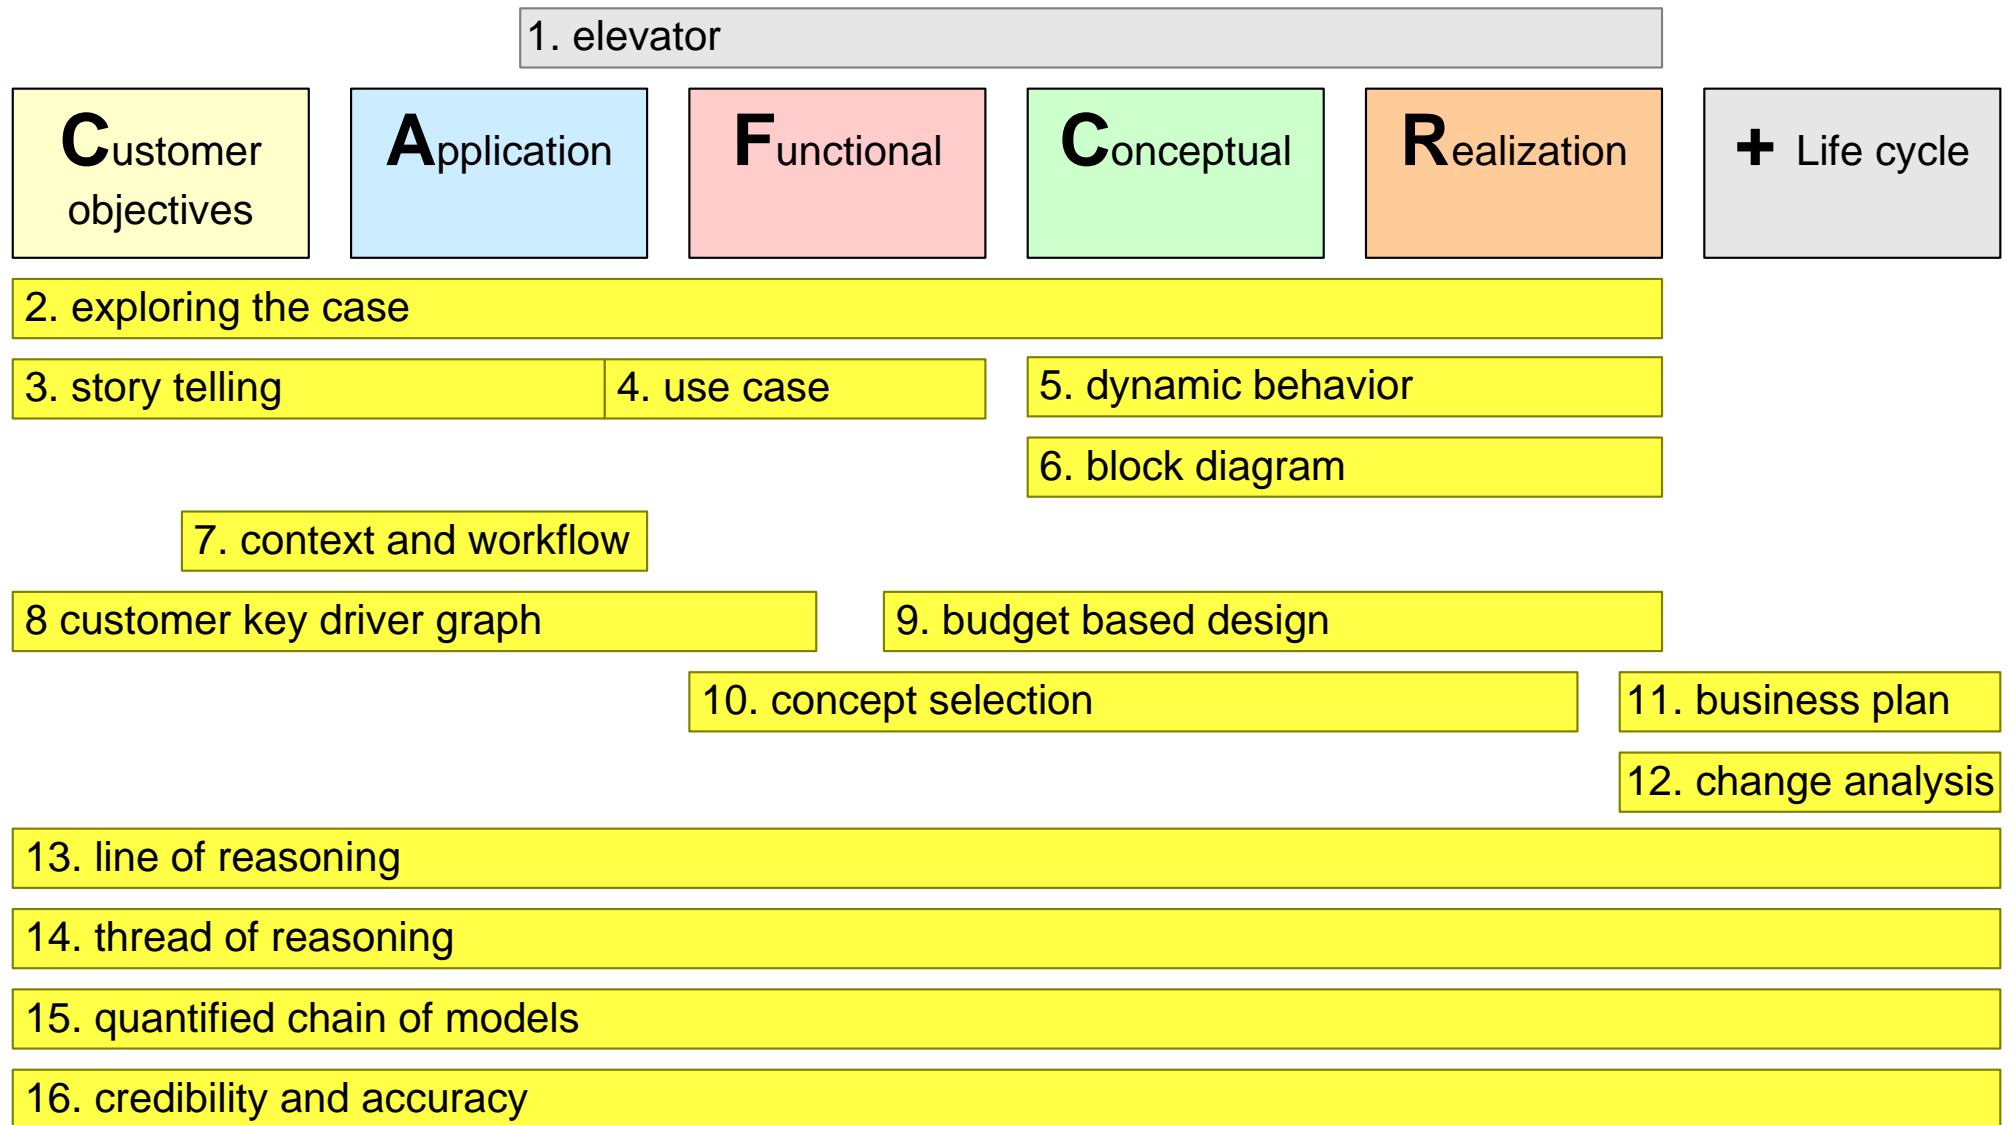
1. elevator

Customer objectives

Application

Functional

Conceptual

Realization

+ Life cycle

2. exploring the case

3. story telling

4. use case

5. dynamic behavior

6. block diagram

7. context and workflow

8 customer key driver graph

9. budget based design

10. concept selection

11. business plan

12. change analysis

13. line of reasoning

14. thread of reasoning

15. quantified chain of models

16. credibility and accuracy